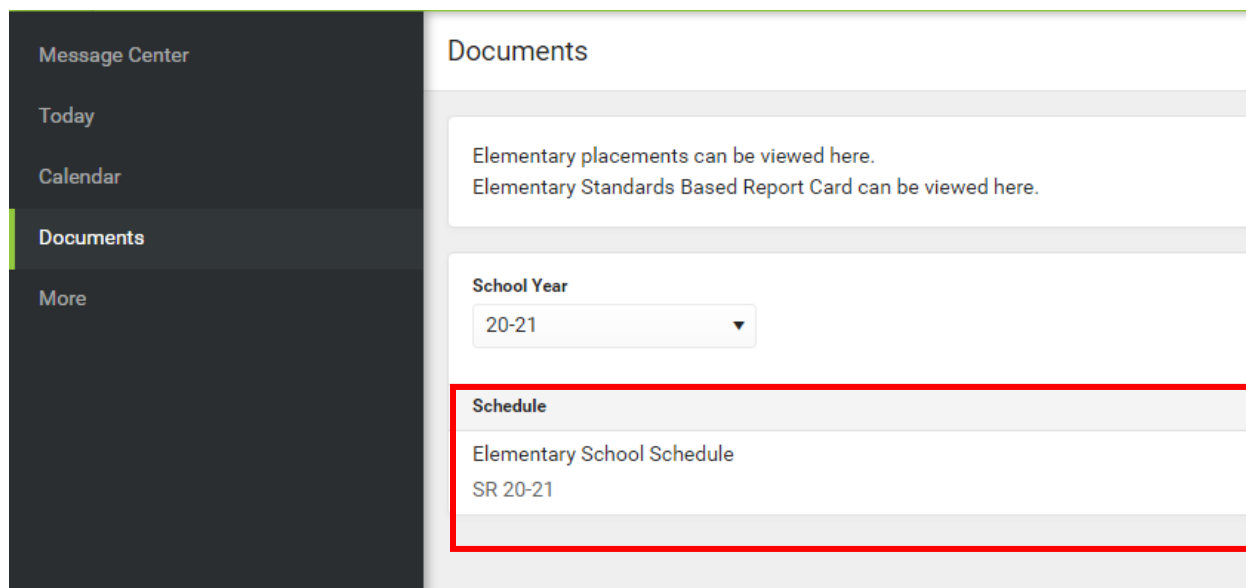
Message Center
Today
Calendar
Documents
More

Documents

Elementary placements can be viewed here.
Elementary Standards Based Report Card can be viewed here.

School Year
20-21

Schedule
Elementary School Schedule
SR 20-21